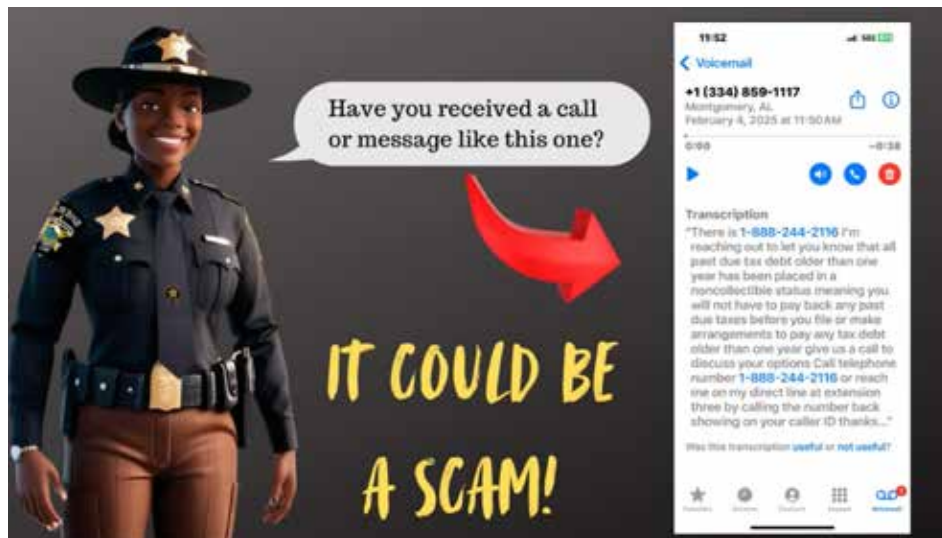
Have you received a call or message like this one?

IT COULD BE A SCAM!

19:52

Voicemail

+1 (334) 859-1117
Montgomery, AL
February 4, 2025 at 11:50 AM

0:00 −0:38

Transcription
"There is 1-888-244-2116 I'm reaching out to let you know that all past due tax debt older than one year has been placed in a noncollectible status meaning you will not have to pay back any past due taxes before you file or make arrangements to pay any tax debt older than one year give us a call to discuss your options Call telephone number 1-888-244-2116 or reach me on my direct line at extension three by calling the number back showing on your caller ID thanks..."

Was this transcription useful or not useful?

Favorites Recents Contacts Keypad Voicemail